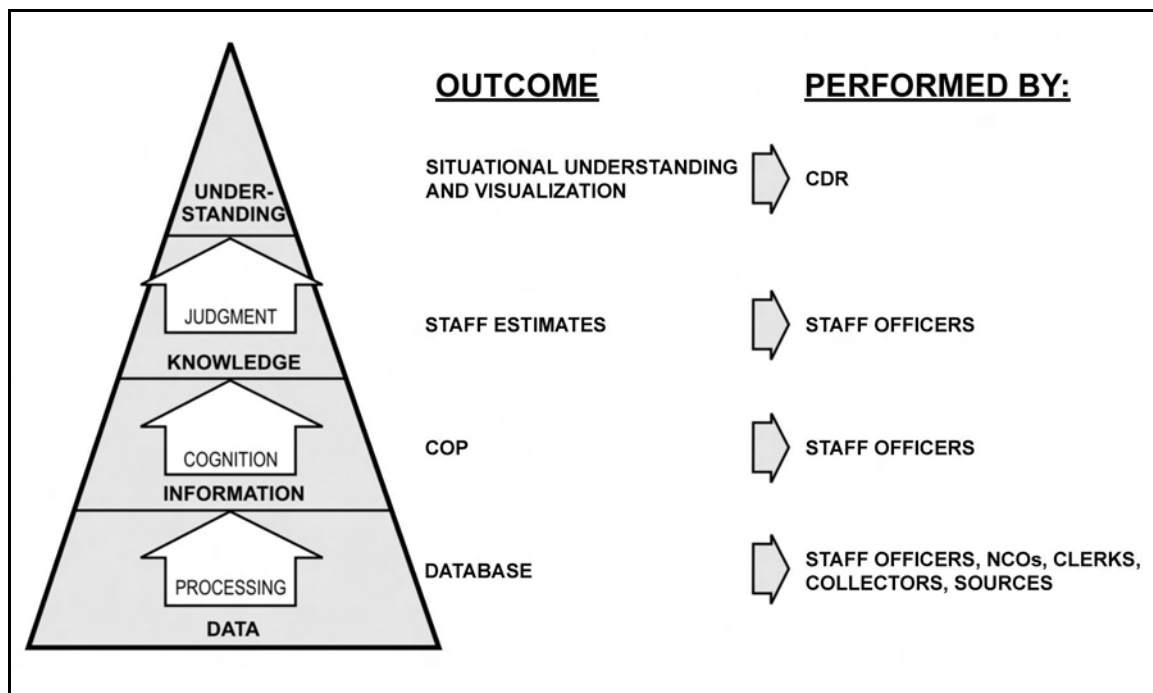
UNDER-
STANDING

JUDGMENT

KNOWLEDGE

COGNITION

INFORMATION

PROCESSING

DATA

OUTCOME

PERFORMED BY:

SITUATIONAL UNDERSTANDING AND VISUALIZATION

CDR

STAFF ESTIMATES

STAFF OFFICERS

COP

STAFF OFFICERS

DATABASE

STAFF OFFICERS, NCOs, CLERKS, COLLECTORS, SOURCES